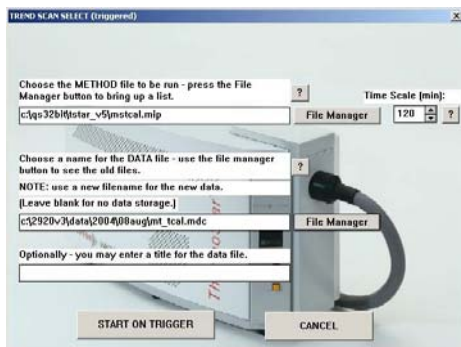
TREND SCAN SELECT (triggered)

X

Choose the METHOD file to be run - press the File Manager button to bring up a list.

?

Time Scale (min):

c:\qs32bit\tstar_v5\mstcal.mip

File Manager

120

?

Choose a name for the DATA file - use the file manager button to see the old files.

?

NOTE: use a new filename for the new data.

(Leave blank for no data storage.)

c:\2920v3\data\2004\08aug\mt_tcal.mdc

File Manager

Optionally - you may enter a title for the data file.

START ON TRIGGER

CANCEL